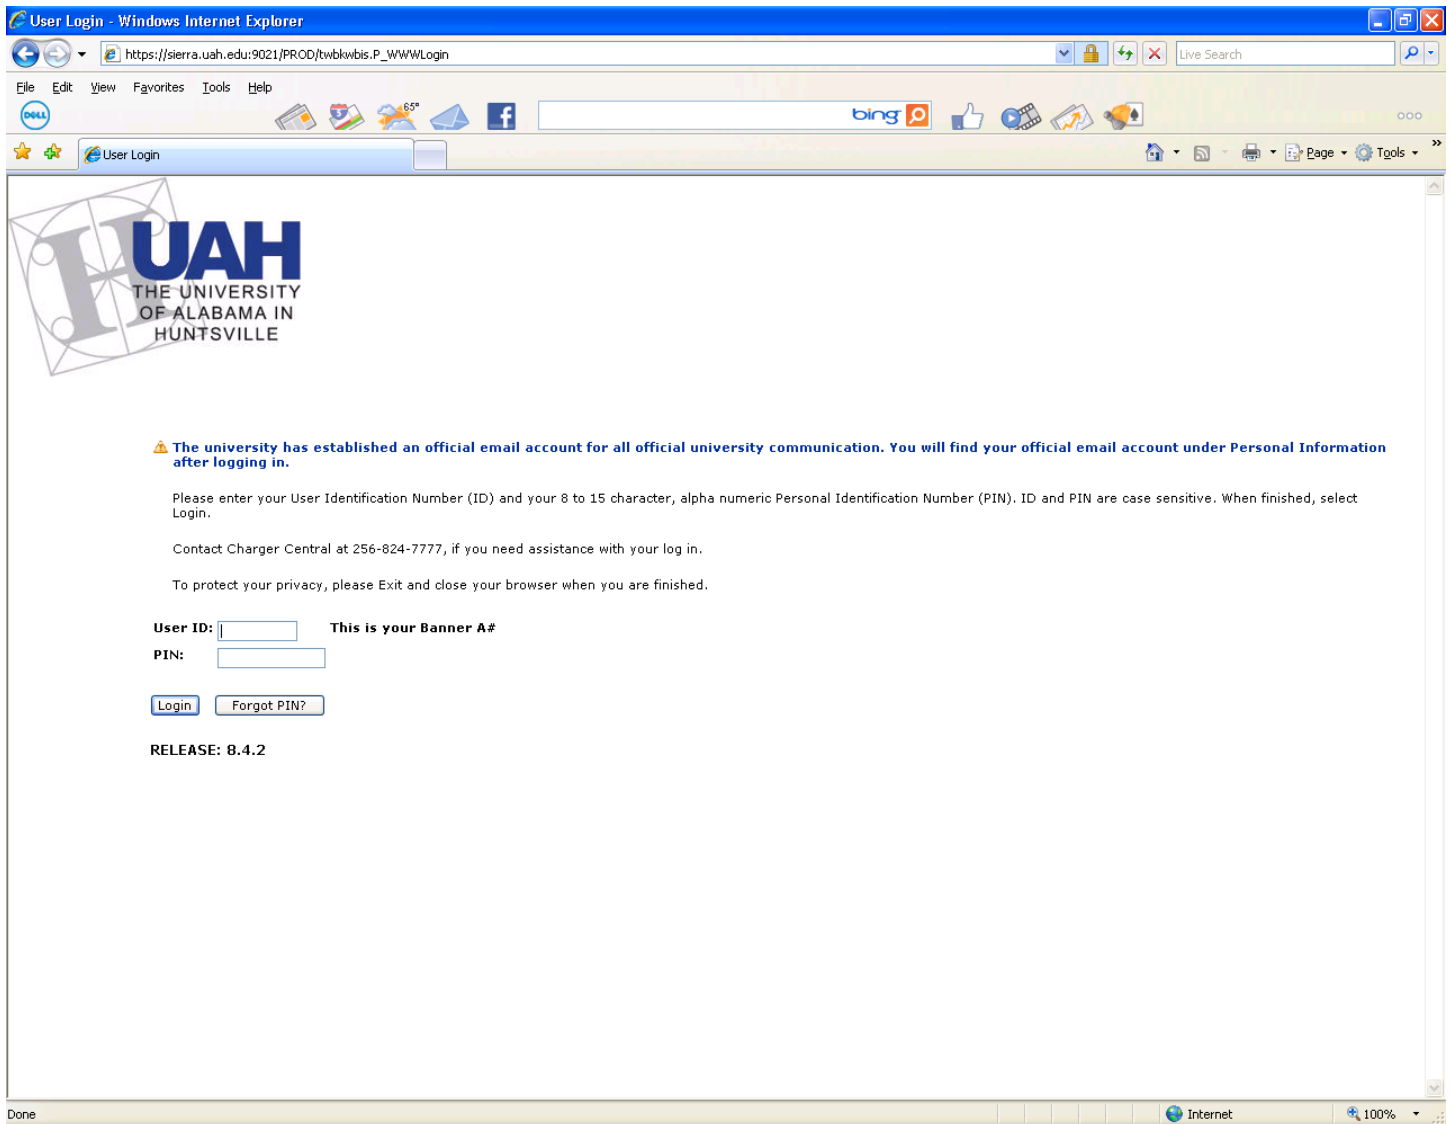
User Login - Windows Internet Explorer

https://sierra.uah.edu:9021/PROD/twbkwbis.P_WWWLogin

Live Search

File Edit View Favorites Tools Help

DELL

65°

bing

User Login

Page Tools

UAH
THE UNIVERSITY OF ALABAMA IN HUNTSVILLE

The university has established an official email account for all official university communication. You will find your official email account under Personal Information after logging in.

Please enter your User Identification Number (ID) and your 8 to 15 character, alpha numeric Personal Identification Number (PIN). ID and PIN are case sensitive. When finished, select Login.

Contact Charger Central at 256-824-7777, if you need assistance with your log in.

To protect your privacy, please Exit and close your browser when you are finished.

User ID: This is your Banner A#

PIN:

Login Forgot PIN?

RELEASE: 8.4.2

Done

Internet

100%